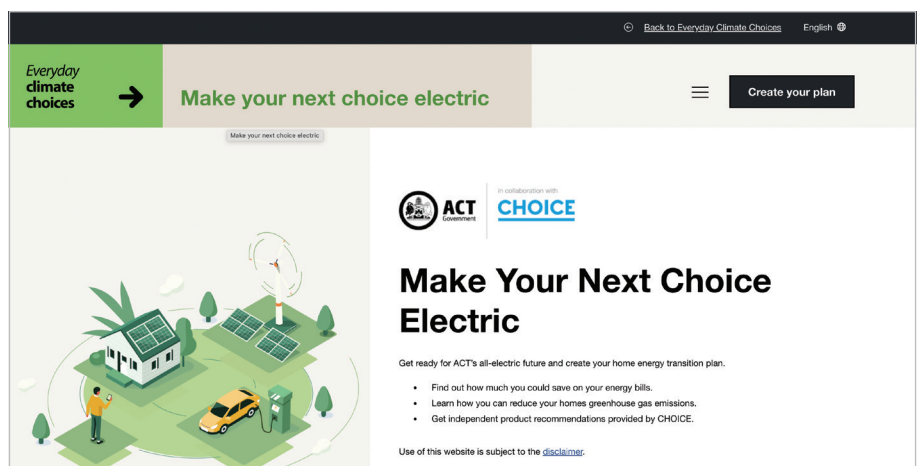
Back to Everyday Climate Choices English

Everyday climate choices

Make your next choice electric

Create your plan

Make your next choice electric

ACT Government

In collaboration with CHOICE

Make Your Next Choice Electric

Get ready for ACT's all-electric future and create your home energy transition plan.

- Find out how much you could save on your energy bills.
- Learn how you can reduce your homes greenhouse gas emissions.
- Get independent product recommendations provided by CHOICE.

Use of this website is subject to the disclaimer.